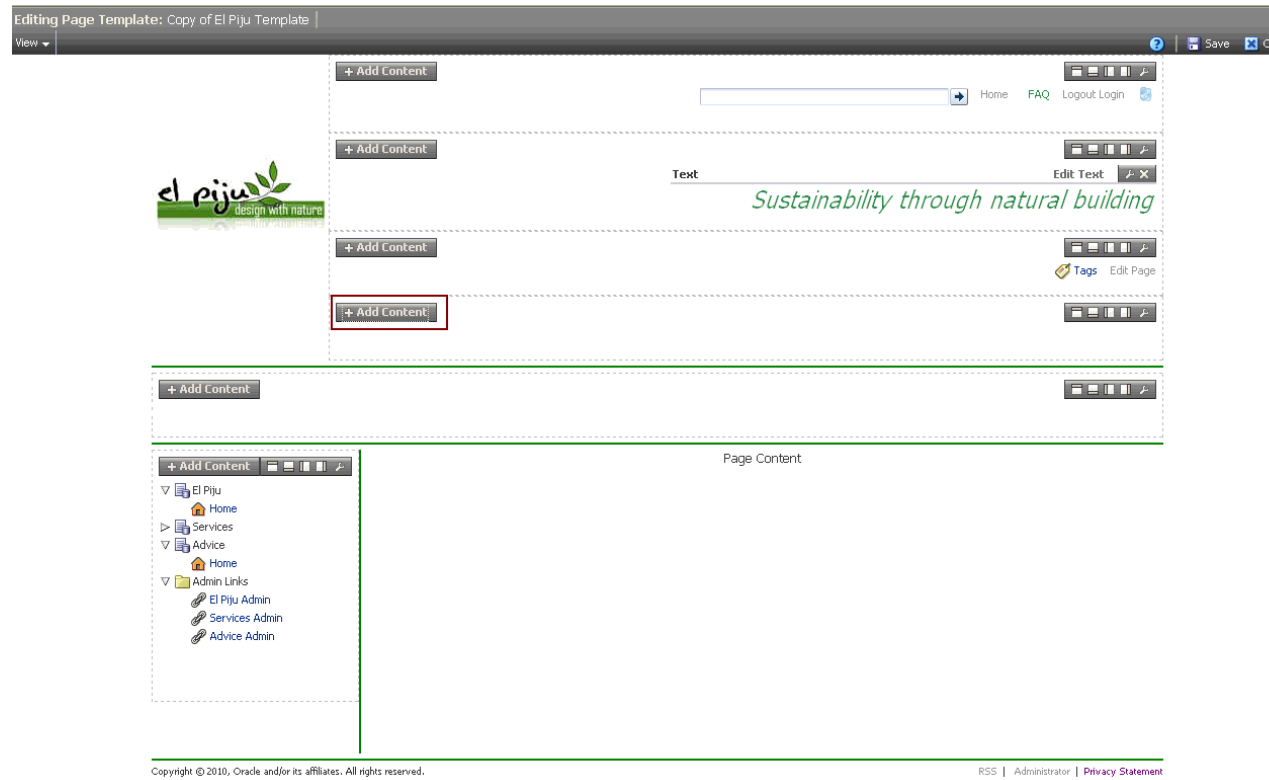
Editing Page Template: Copy of El Piju Template

View

Save

+ Add Content

Home FAQ Logout Login

+ Add Content

el piju design with nature

Text

Edit Text

Sustainability through natural building

+ Add Content

Tags Edit Page

+ Add Content

+ Add Content

+ Add Content

El Piju

Home

Services

Advice

Home

Admin Links

El Piju Admin

Services Admin

Advice Admin

Page Content

Copyright © 2010, Oracle and/or its affiliates. All rights reserved.

RSS | Administrator | Privacy Statement